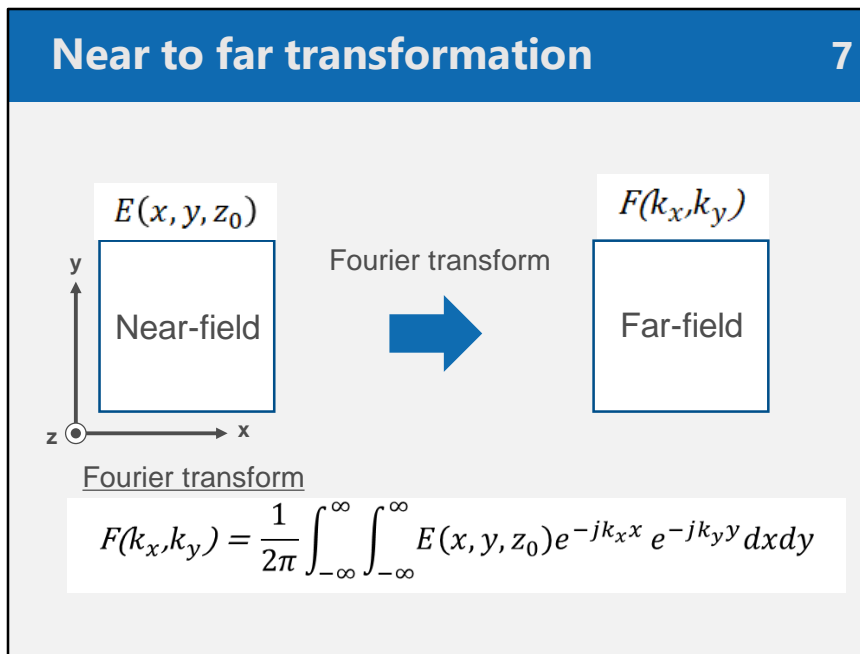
Near to far transformation

7

$E(x, y, z_0)$

$F(k_x, k_y)$

Fourier transform

y

Near-field

Far-field

z

x

Fourier transform

$F(k_x, k_y) = \frac{1}{2\pi} \int_{-\infty}^{\infty} \int_{-\infty}^{\infty} E(x, y, z_0) e^{-jk_x x} e^{-jk_y y} dxdy$